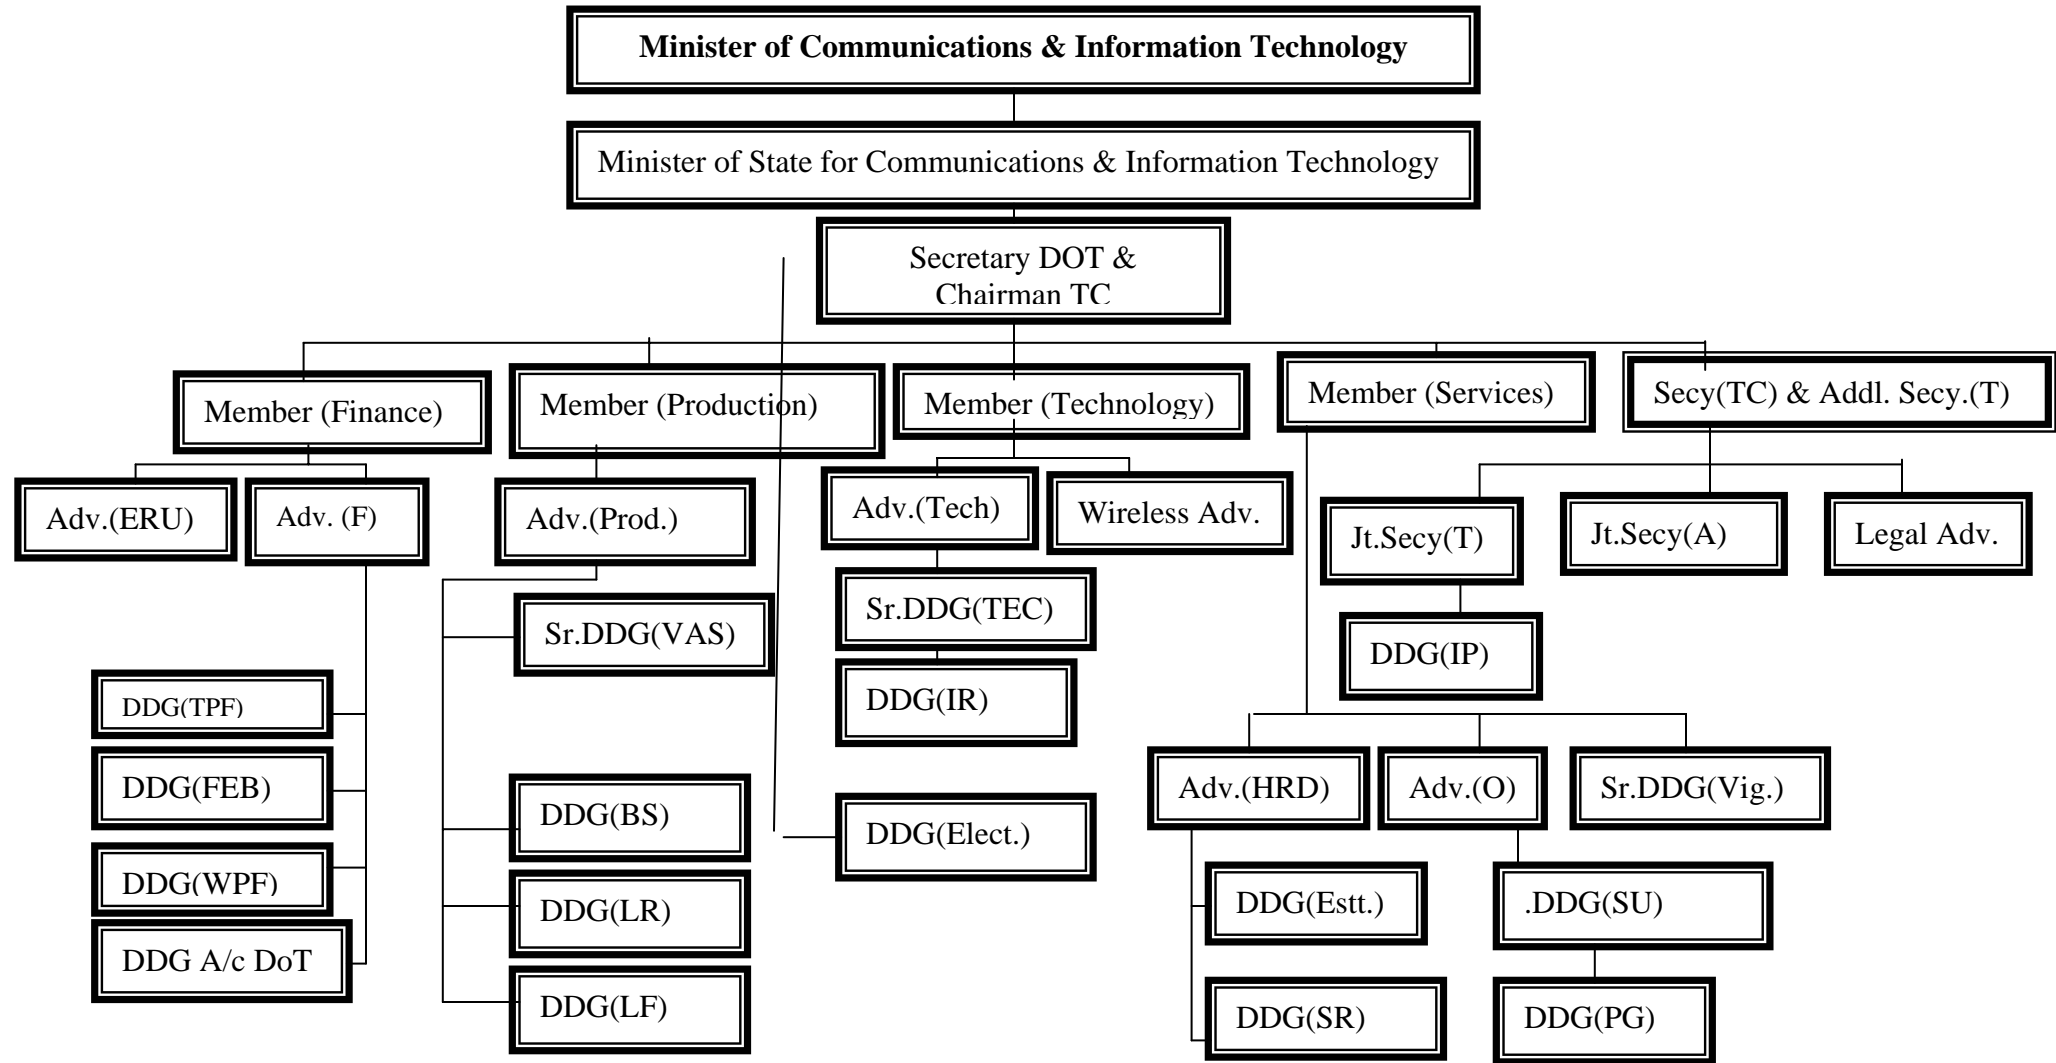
**Minister of Communications & Information Technology**

Minister of State for Communications & Information Technology

Secretary DOT & Chairman TC

Member (Finance)

Member (Production)

Member (Technology)

Member (Services)

Secy(TC) & Addl. Secy.(T)

Adv.(ERU)

Adv. (F)

Adv.(Prod.)

Adv.(Tech)

Wireless Adv.

Jt.Secy(T)

Jt.Secy(A)

Legal Adv.

Sr.DDG(VAS)

Sr.DDG(TEC)

DDG(IP)

DDG(TPF)

DDG(IR)

DDG(FEB)

DDG(BS)

DDG(Elect.)

Adv.(HRD)

Adv.(O)

Sr.DDG(Vig.)

DDG(WPF)

DDG(LR)

DDG(Estt.)

.DDG(SU)

DDG A/c DoT

DDG(LF)

DDG(SR)

DDG(PG)